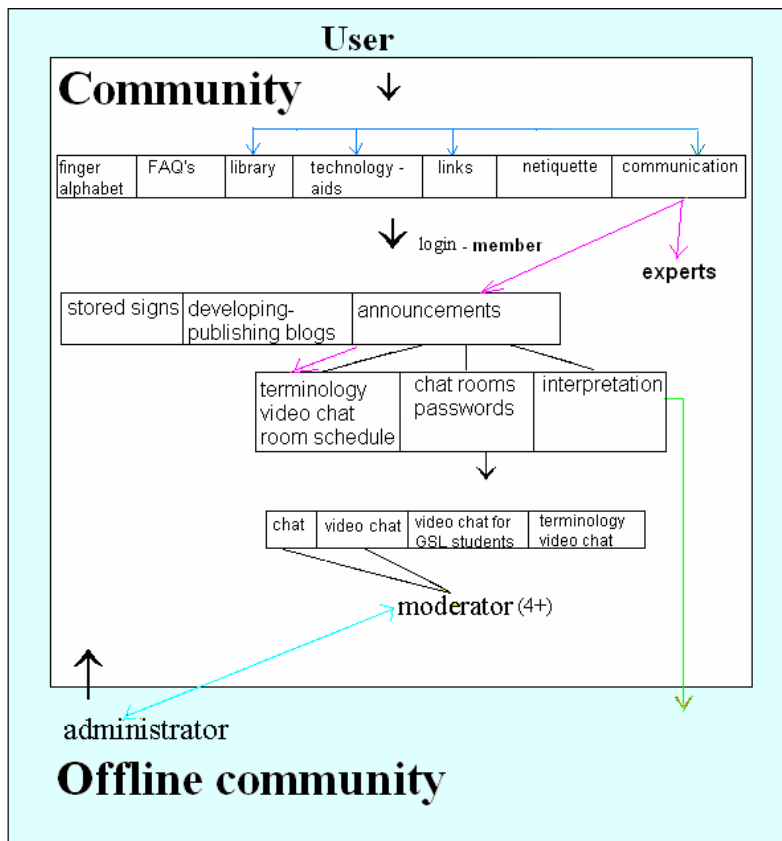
User

Community

| finger alphabet | FAQ's | library | technology - aids | links | netiquette | communication |
|---|---|---|---|---|---|---|

login - member

experts

| stored signs | developing-publishing blogs | announcements |
|---|---|---|

| terminology video chat room schedule | chat rooms passwords | interpretation |
|---|---|---|

| chat | video chat | video chat for GSL students | terminology video chat |
|---|---|---|---|

moderator (4+)

administrator

Offline community